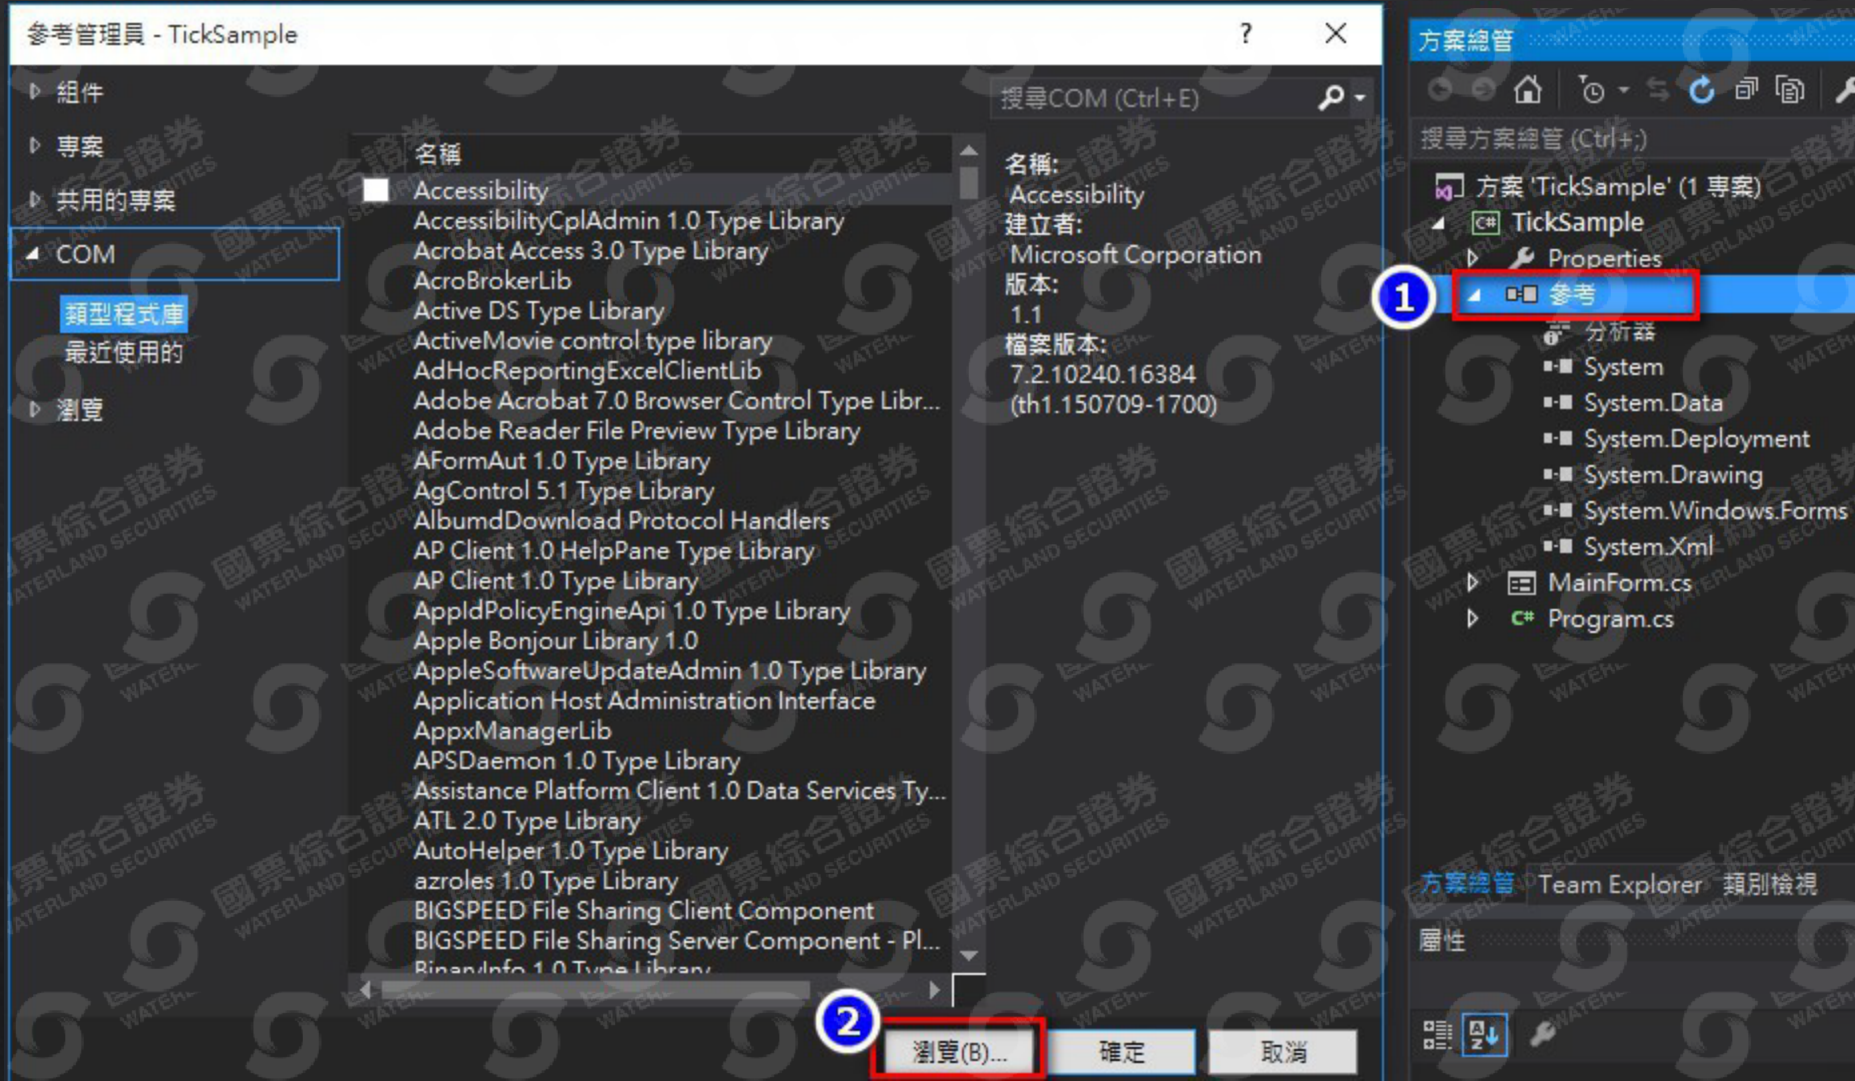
參考管理員 - TickSample

?

組件
專案
共用的專案
COM
類型程式庫
最近使用的
瀏覽

搜尋COM (Ctrl+E)

名稱
Accessibility
AccessibilityCplAdmin 1.0 Type Library
Acrobat Access 3.0 Type Library
AcroBrokerLib
Active DS Type Library
ActiveMovie control type library
AdHocReportingExcelClientLib
Adobe Acrobat 7.0 Browser Control Type Libr...
Adobe Reader File Preview Type Library
AFormAut 1.0 Type Library
AgControl 5.1 Type Library
AlbumdDownload Protocol Handlers
AP Client 1.0 HelpPane Type Library
AP Client 1.0 Type Library
AppIdPolicyEngineApi 1.0 Type Library
Apple Bonjour Library 1.0
AppleSoftwareUpdateAdmin 1.0 Type Library
Application Host Administration Interface
AppxManagerLib
APSDaemon 1.0 Type Library
Assistance Platform Client 1.0 Data Services Ty...
ATL 2.0 Type Library
AutoHelper 1.0 Type Library
azroles 1.0 Type Library
BIGSPEED File Sharing Client Component
BIGSPEED File Sharing Server Component - Pl...
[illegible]

名稱:
Accessibility
建立者:
Microsoft Corporation
版本:
1.1
檔案版本:
7.2.10240.16384 (th1.150709-1700)

2
瀏覽(B)...
確定
取消

方案總管
搜尋方案總管 (Ctrl+;)
方案 'TickSample' (1 專案)
TickSample
Properties
1
參考
分析器
System
System.Data
System.Deployment
System.Drawing
System.Windows.Forms
System.Xml
MainForm.cs
Program.cs

方案總管 Team Explorer 類別檢視
屬性